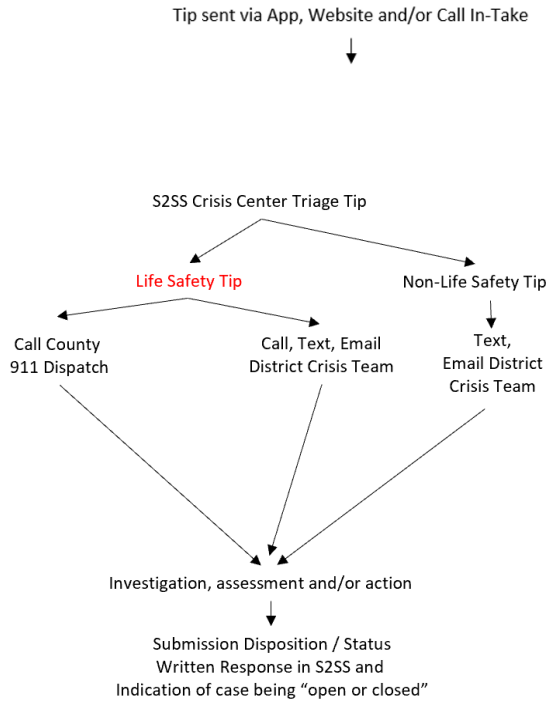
Tip sent via App, Website and/or Call In-Take

S2SS Crisis Center Triage Tip

Life Safety Tip

Non-Life Safety Tip

Call County 911 Dispatch

Call, Text, Email District Crisis Team

Text, Email District Crisis Team

Investigation, assessment and/or action

Submission Disposition / Status Written Response in S2SS and Indication of case being "open or closed"